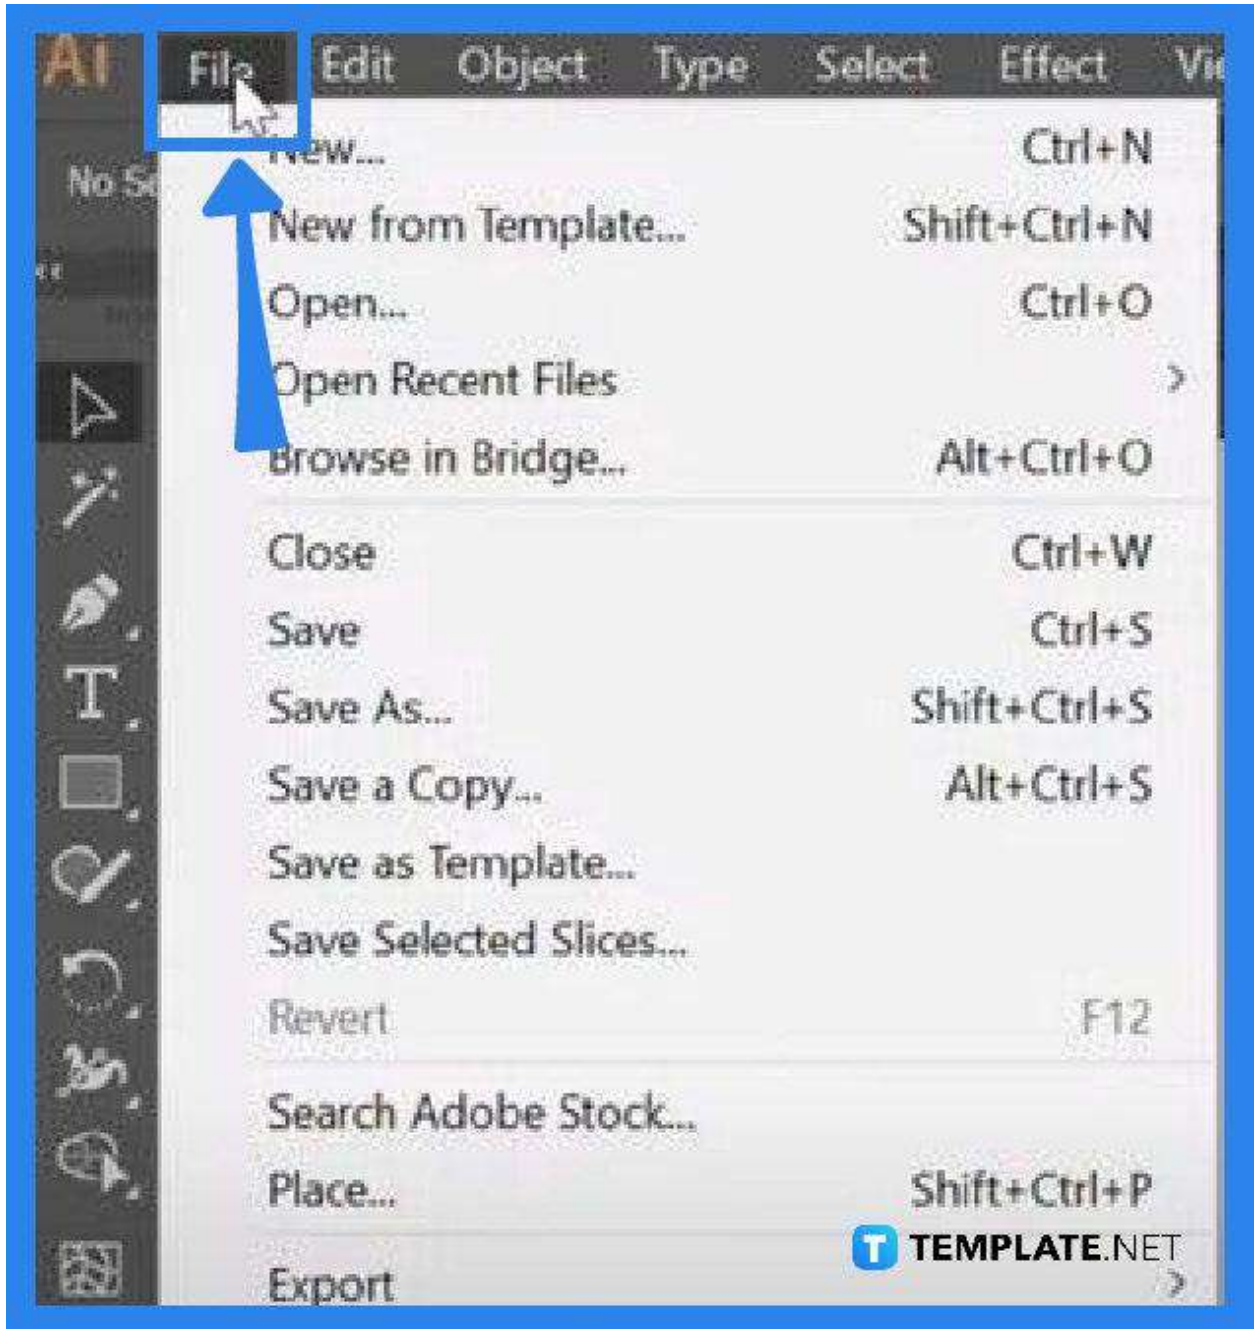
Ai File Edit Object Type Select Effect Vi

No Se

New... Ctrl+N
New from Template... Shift+Ctrl+N
Open... Ctrl+O
Open Recent Files >
Browse in Bridge... Alt+Ctrl+O

Close Ctrl+W
Save Ctrl+S
Save As... Shift+Ctrl+S
Save a Copy... Alt+Ctrl+S
Save as Template...
Save Selected Slices...
Revert F12

Search Adobe Stock...
Place... Shift+Ctrl+P
Export >

TEMPLATE.NET